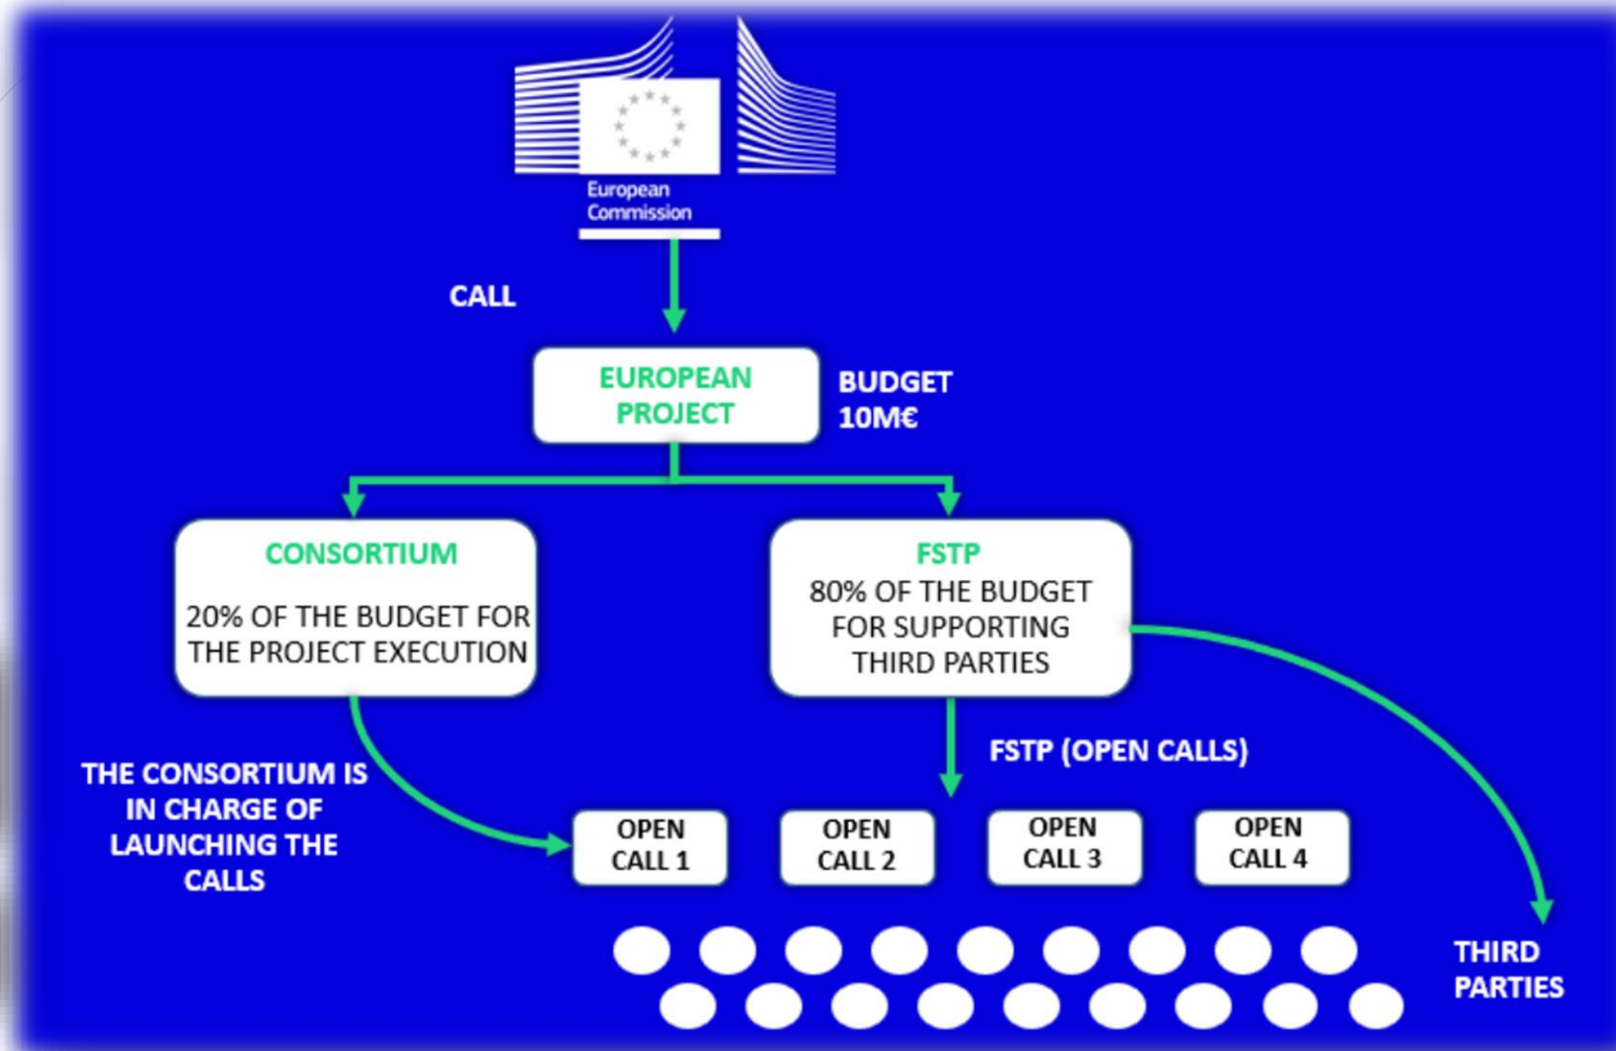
European Commission

CALL

EUROPEAN PROJECT

BUDGET 10M€

CONSORTIUM

20% OF THE BUDGET FOR THE PROJECT EXECUTION

FSTP

80% OF THE BUDGET FOR SUPPORTING THIRD PARTIES

FSTP (OPEN CALLS)

THE CONSORTIUM IS IN CHARGE OF LAUNCHING THE CALLS

OPEN CALL 1

OPEN CALL 2

OPEN CALL 3

OPEN CALL 4

THIRD PARTIES